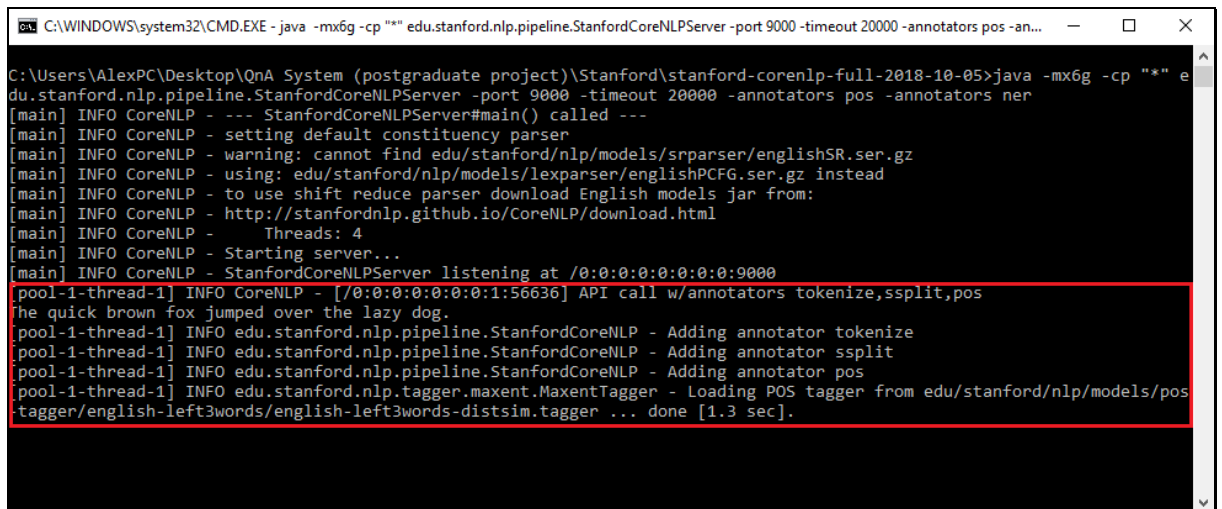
C:\WINDOWS\system32\CMD.EXE - java -mx6g -cp "*" edu.stanford.nlp.pipeline.StanfordCoreNLPServer -port 9000 -timeout 20000 -annotators pos -an...

C:\Users\AlexPC\Desktop\QnA System (postgraduate project)\Stanford\stanford-corenlp-full-2018-10-05>java -mx6g -cp "*" edu.stanford.nlp.pipeline.StanfordCoreNLPServer -port 9000 -timeout 20000 -annotators pos -annotators ner
[main] INFO CoreNLP - --- StanfordCoreNLPServer#main() called ---
[main] INFO CoreNLP - setting default constituency parser
[main] INFO CoreNLP - warning: cannot find edu/stanford/nlp/models/srparser/englishSR.ser.gz
[main] INFO CoreNLP - using: edu/stanford/nlp/models/lexparser/englishPCFG.ser.gz instead
[main] INFO CoreNLP - to use shift reduce parser download English models jar from:
[main] INFO CoreNLP - http://stanfordnlp.github.io/CoreNLP/download.html
[main] INFO CoreNLP - Threads: 4
[main] INFO CoreNLP - Starting server...
[main] INFO CoreNLP - StanfordCoreNLPServer listening at /0:0:0:0:0:0:0:0:9000
[pool-1-thread-1] INFO CoreNLP - [/0:0:0:0:0:0:0:1:56636] API call w/annotators tokenize,ssplit,pos
The quick brown fox jumped over the lazy dog.
[pool-1-thread-1] INFO edu.stanford.nlp.pipeline.StanfordCoreNLP - Adding annotator tokenize
[pool-1-thread-1] INFO edu.stanford.nlp.pipeline.StanfordCoreNLP - Adding annotator ssplit
[pool-1-thread-1] INFO edu.stanford.nlp.pipeline.StanfordCoreNLP - Adding annotator pos
[pool-1-thread-1] INFO edu.stanford.nlp.tagger.maxent.MaxentTagger - Loading POS tagger from edu/stanford/nlp/models/pos-tagger/english-left3words/english-left3words-distsim.tagger ... done [1.3 sec].